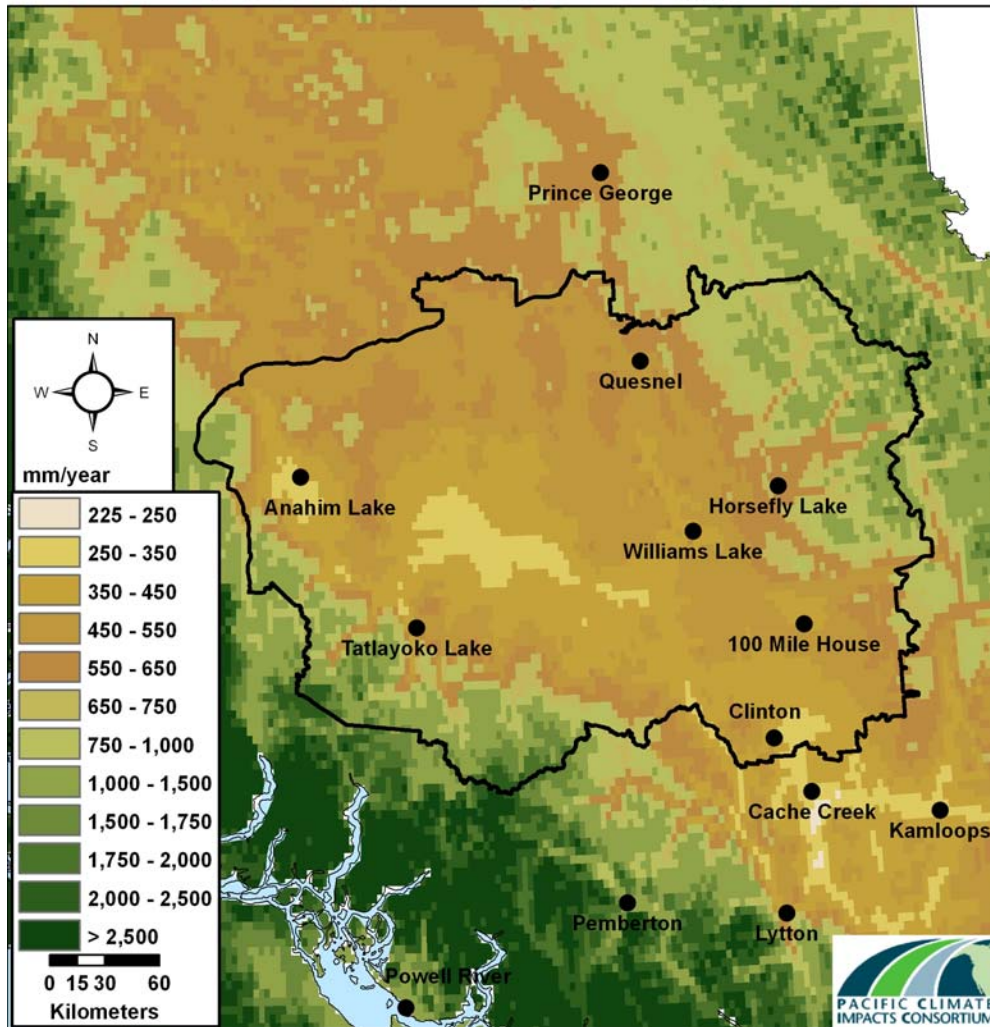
Prince George
Quesnel
Anahim Lake
Horsefly Lake
Williams Lake
Tatlayoko Lake
100 Mile House
Clinton
Cache Creek
Kamloops
Pemberton
Lytton
Powell River

N
W
E
S

mm/year
225 - 250
250 - 350
350 - 450
450 - 550
550 - 650
650 - 750
750 - 1,000
1,000 - 1,500
1,500 - 1,750
1,750 - 2,000
2,000 - 2,500
> 2,500

0 15 30 60
Kilometers

PACIFIC CLIMATE
IMPACTS CONSORTIUM